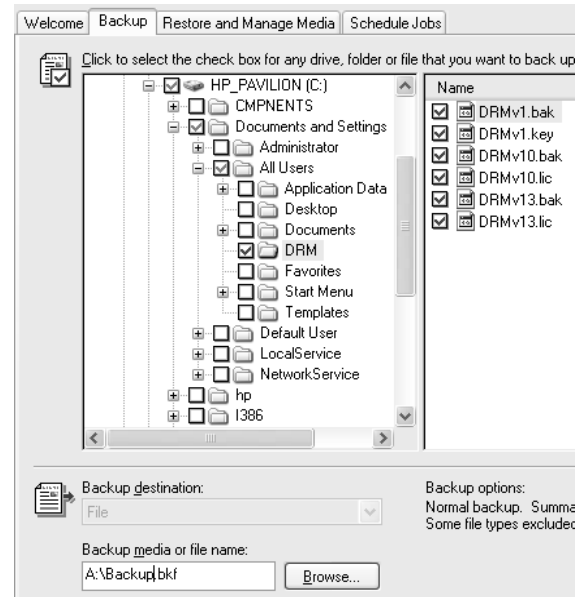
Welcome | Backup | Restore and Manage Media | Schedule Jobs

Click to select the check box for any drive, folder or file that you want to back up

HP_PAVILION (C:)
CMPNENTS
Documents and Settings
Administrator
All Users
Application Data
Desktop
Documents
DRM
Favorites
Start Menu
Templates
Default User
LocalService
NetworkService
hp
I386

Name
DRMv1.bak
DRMv1.key
DRMv10.bak
DRMv10.lic
DRMv13.bak
DRMv13.lic

Backup destination:
File

Backup media or file name:
A:\Backup.bkf
Browse...

Backup options:
Normal backup. Summa
Some file types excluded